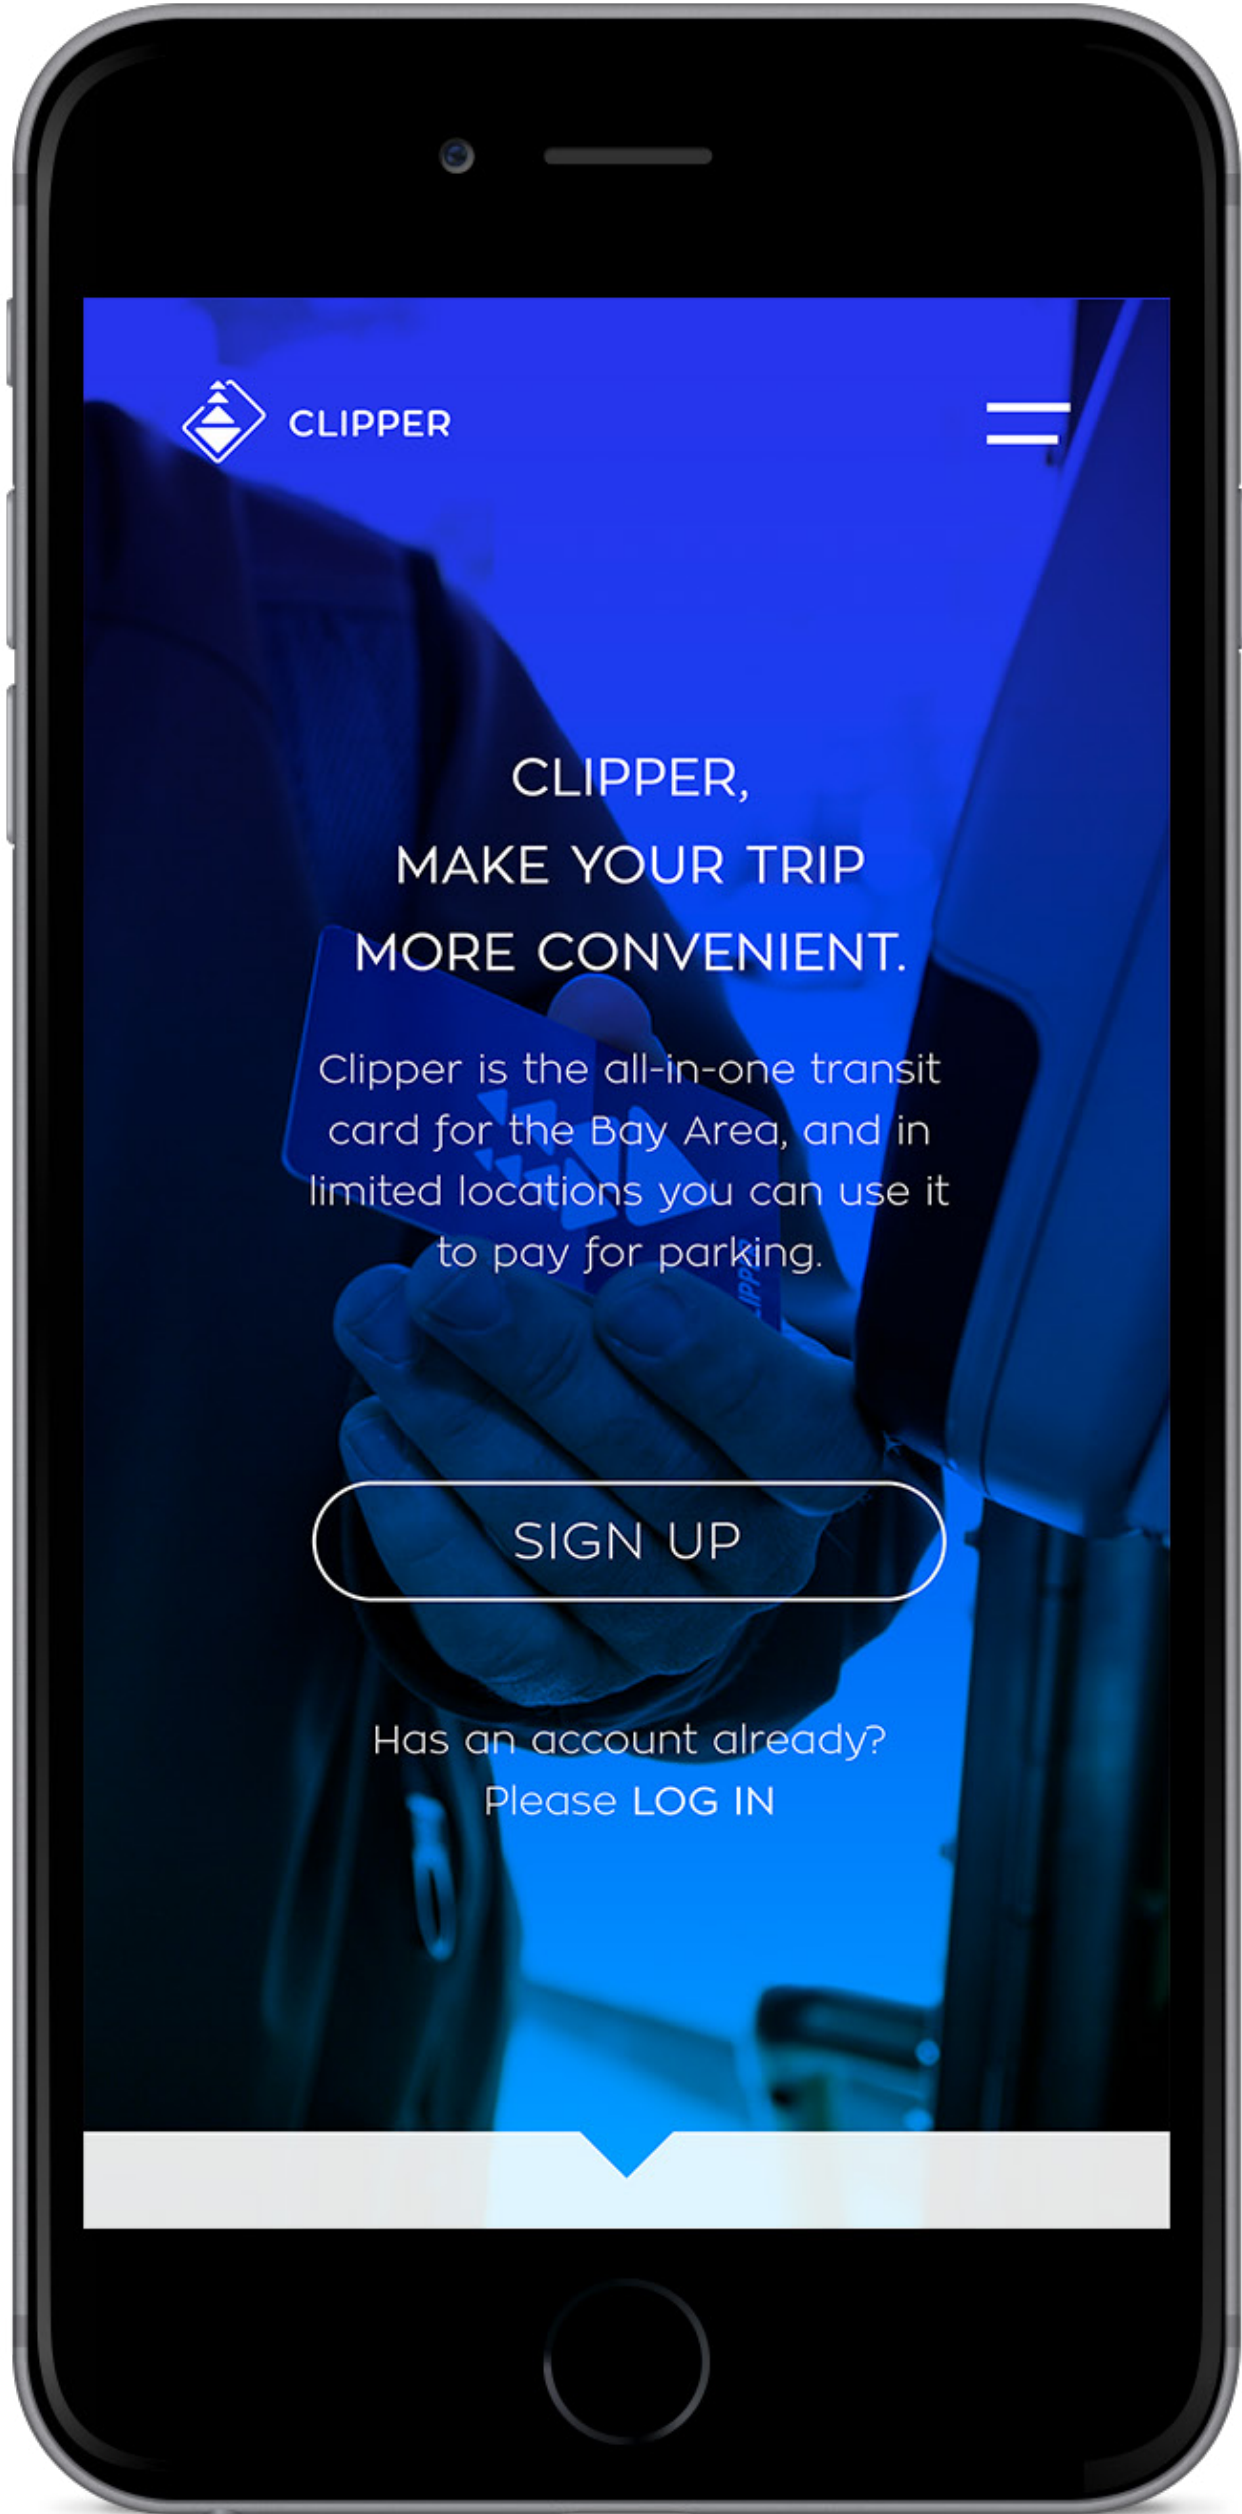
CLIPPER

CLIPPER,
MAKE YOUR TRIP
MORE CONVENIENT.

Clipper is the all-in-one transit card for the Bay Area, and in limited locations you can use it to pay for parking.

SIGN UP

Has an account already?
Please LOG IN